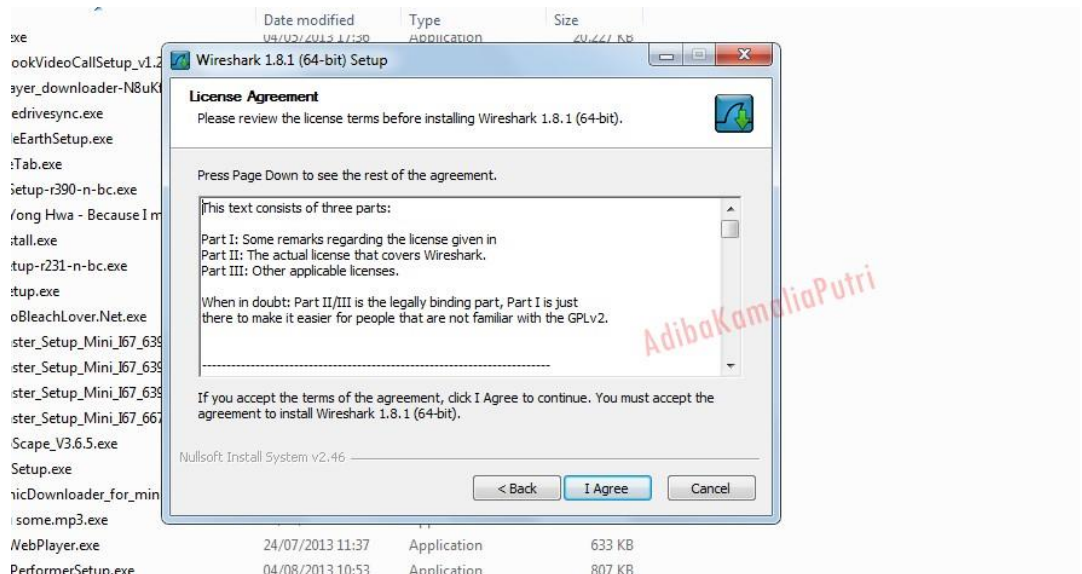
Date modified Type Size

exe 04/05/2013 17:36 Application 20,227 KB
ookVideoCallSetup_v1.2
ayer_downloader-N8uK
edrivesync.exe
leEarthSetup.exe
:Tab.exe
Setup-r390-n-bc.exe
Yong Hwa - Because I m
stall.exe
tup-r231-n-bc.exe
tup.exe
oBleachLover.Net.exe
ster_Setup_Mini_I67_63
ster_Setup_Mini_I67_63
ster_Setup_Mini_I67_63
ster_Setup_Mini_I67_66
Scape_V3.6.5.exe
Setup.exe
nicDownloader_for_min
some.mp3.exe
WebPlayer.exe 24/07/2013 11:37 Application 633 KB
PerformerSetup.exe 04/08/2013 10:53 Application 807 KB

Wireshark 1.8.1 (64-bit) Setup

License Agreement
Please review the license terms before installing Wireshark 1.8.1 (64-bit).

Press Page Down to see the rest of the agreement.

This text consists of three parts:

Part I: Some remarks regarding the license given in
Part II: The actual license that covers Wireshark.
Part III: Other applicable licenses.

When in doubt: Part II/III is the legally binding part, Part I is just there to make it easier for people that are not familiar with the GPLv2.

------------------------------------------------------------------------

If you accept the terms of the agreement, click I Agree to continue. You must accept the agreement to install Wireshark 1.8.1 (64-bit).

Nullsoft Install System v2.46

< Back I Agree Cancel

AdibaKamaliaPutri